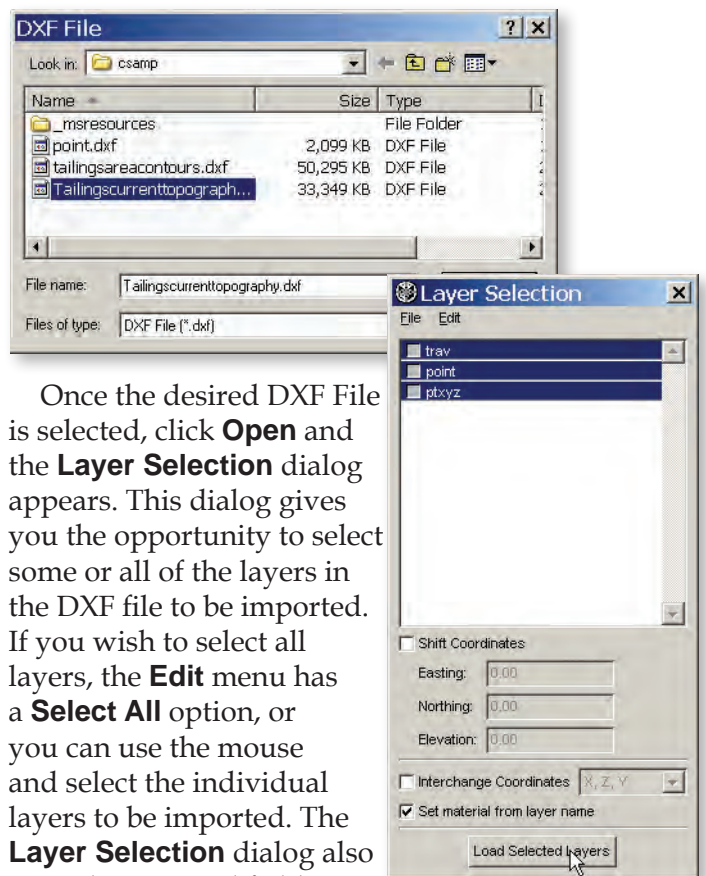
DXF File

Look in: csamp

| Name | Size | Type |
|---|---|---|
| _msresources | | File Folder |
| point.dxf | 2,099 KB | DXF File |
| tailingsareacontours.dxf | 50,295 KB | DXF File |
| Tailingscurrenttopograph... | 33,349 KB | DXF File |

File name: Tailingscurrenttopography.dxf

Files of type: DXF File (*.dxf)

Layer Selection

File Edit

trav
point
ptxyz

Shift Coordinates

Easting: 0.00

Northing: 0.00

Elevation: 0.00

Interchange Coordinates X, Z, Y

Set material from layer name

Load Selected Layers

Once the desired DXF File is selected, click **Open** and the **Layer Selection** dialog appears. This dialog gives you the opportunity to select some or all of the layers in the DXF file to be imported. If you wish to select all layers, the **Edit** menu has a **Select All** option, or you can use the mouse and select the individual layers to be imported. The **Layer Selection** dialog also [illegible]